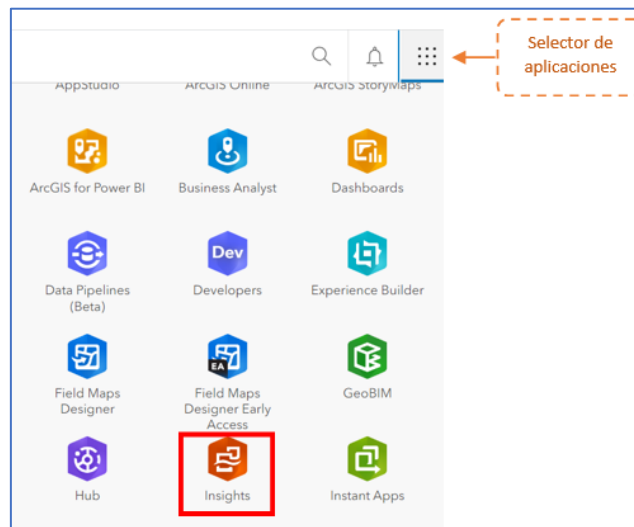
Selector de aplicaciones

AppStudio
ArcGIS Online
ArcGIS StoryMaps

ArcGIS for Power BI
Business Analyst
Dashboards

Data Pipelines (Beta)
Dev
Developers
Experience Builder

Field Maps Designer
EA
Field Maps Designer Early Access
GeoBIM

Hub
Insights
Instant Apps